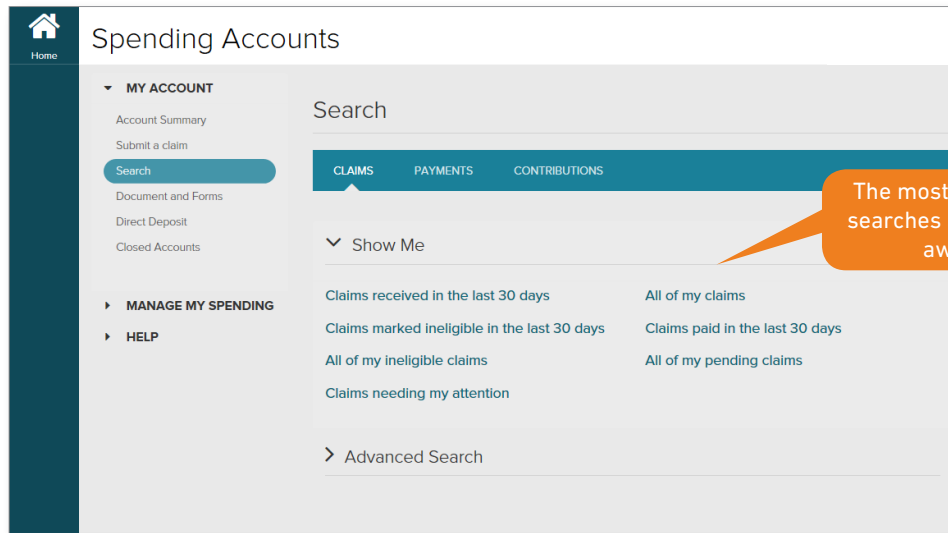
Home

Spending Accounts

MY ACCOUNT

Account Summary

Submit a claim

Search

Document and Forms

Direct Deposit

Closed Accounts

MANAGE MY SPENDING

HELP

Search

CLAIMS PAYMENTS CONTRIBUTIONS

The most searches aw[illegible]

Show Me

Claims received in the last 30 days

Claims marked ineligible in the last 30 days

All of my ineligible claims

Claims needing my attention

All of my claims

Claims paid in the last 30 days

All of my pending claims

Advanced Search